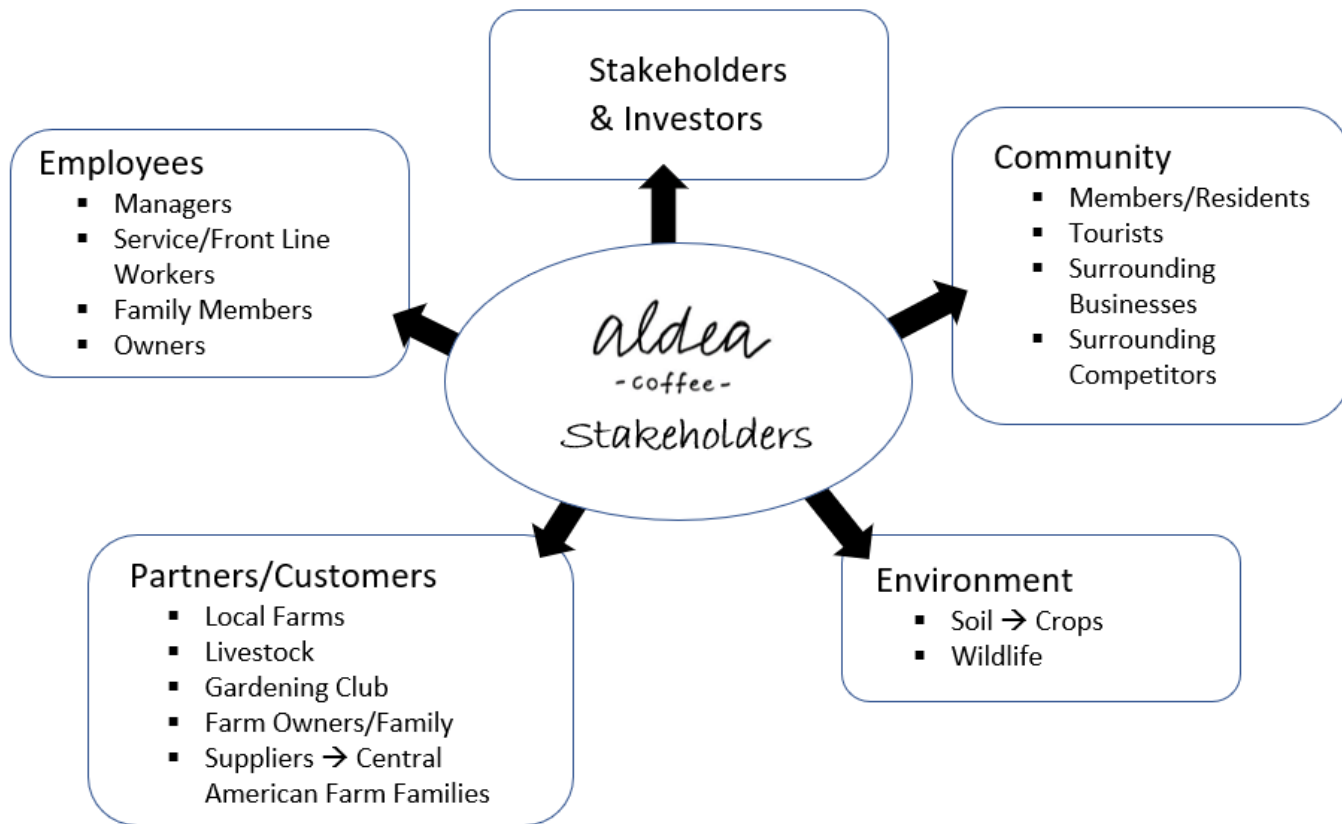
Stakeholders & Investors

Employees
- Managers
- Service/Front Line Workers
- Family Members
- Owners

aldea
-coffee-
Stakeholders

Community
- Members/Residents
- Tourists
- Surrounding Businesses
- Surrounding Competitors

Partners/Customers
- Local Farms
- Livestock
- Gardening Club
- Farm Owners/Family
- Suppliers → Central American Farm Families

Environment
- Soil → Crops
- Wildlife